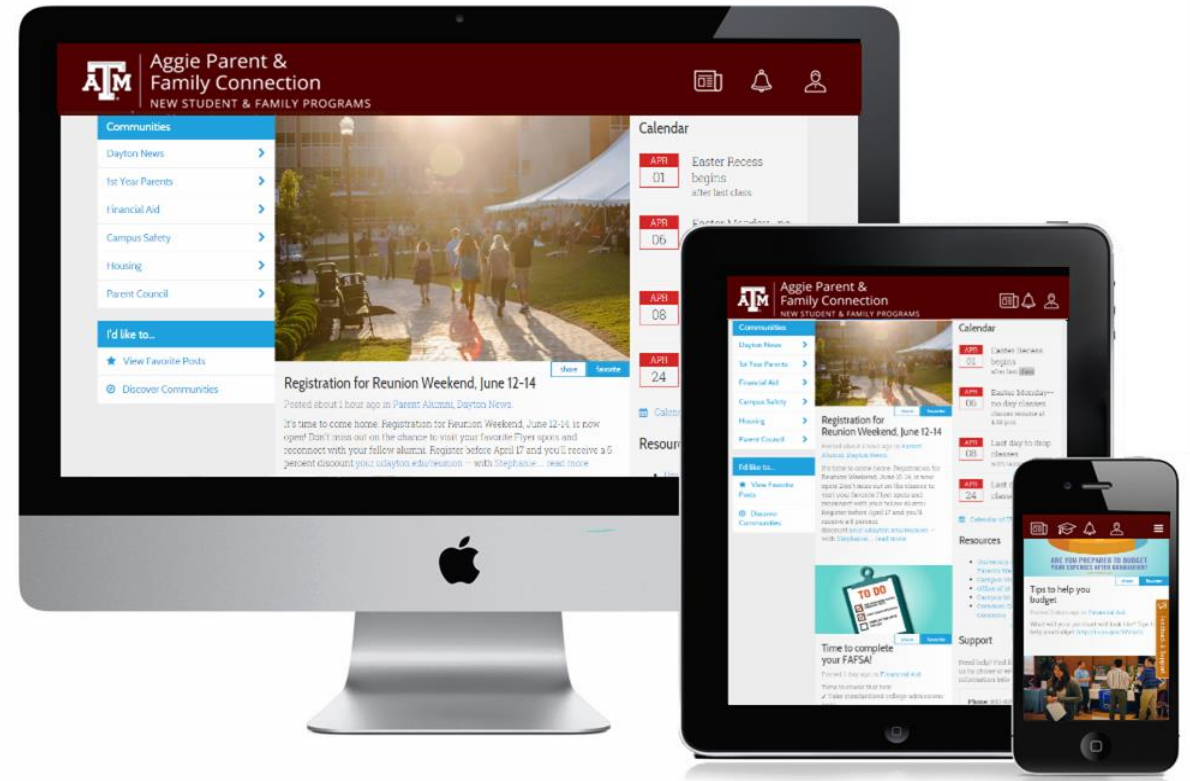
ATM Aggie Parent & Family Connection
NEW STUDENT & FAMILY PROGRAMS

Communities
Dayton News
1st Year Parents
Financial Aid
Campus Safety
Housing
Parent Council

I'd like to...
View Favorite Posts
Discover Communities

share
favorite

Registration for Reunion Weekend, June 12-14
Posted about 1 hour ago in Parent Alumni, Dayton News

It's time to come home. Registration for Reunion Weekend, June 12-14, is now open! Don't miss out on the chance to visit your favorite Flyer spots and reconnect with your fellow alumni. Register before April 17 and you'll receive a 5 percent discount your.udayton.edu/reunion — with Stephanie... read more

Calendar
APR 01 Easter Recess begins after last class
APR 06 Easter Monday—no
APR 08
APR 24
Calen
Resour

ATM Aggie Parent & Family Connection
NEW STUDENT & FAMILY PROGRAMS

Communities
Dayton News
1st Year Parents
Financial Aid
Campus Safety
Housing
Parent Council
I'd like to...
View Favorite Posts
Discover Communities

Registration for Reunion Weekend, June 12-14
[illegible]

TO DO
share
favorite
Time to complete your FAFSA!
Posted 1 day ago in Financial Aid
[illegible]

Calendar
APR 01 Easter Recess begins after last class
APR 06 Easter Monday—no day classes classes resume at 4:30 pm
APR 08 Last day to drop classes
APR 24 Last d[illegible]
Calendar of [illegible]
Resources
Support

ARE YOU PREPARED TO BUDGET YOUR EXPENSES AFTER GRADUATION?
share
favorite
Tips to help you budget
Posted 3 days ago in Financial Aid
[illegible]